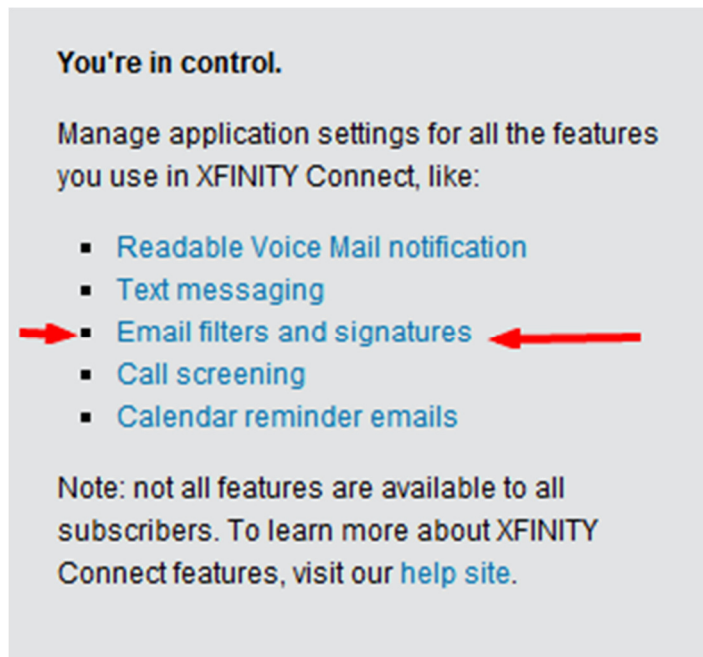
**You're in control.**

Manage application settings for all the features you use in XFINITY Connect, like:

- Readable Voice Mail notification
- Text messaging
- Email filters and signatures
- Call screening
- Calendar reminder emails

Note: not all features are available to all subscribers. To learn more about XFINITY Connect features, visit our help site.